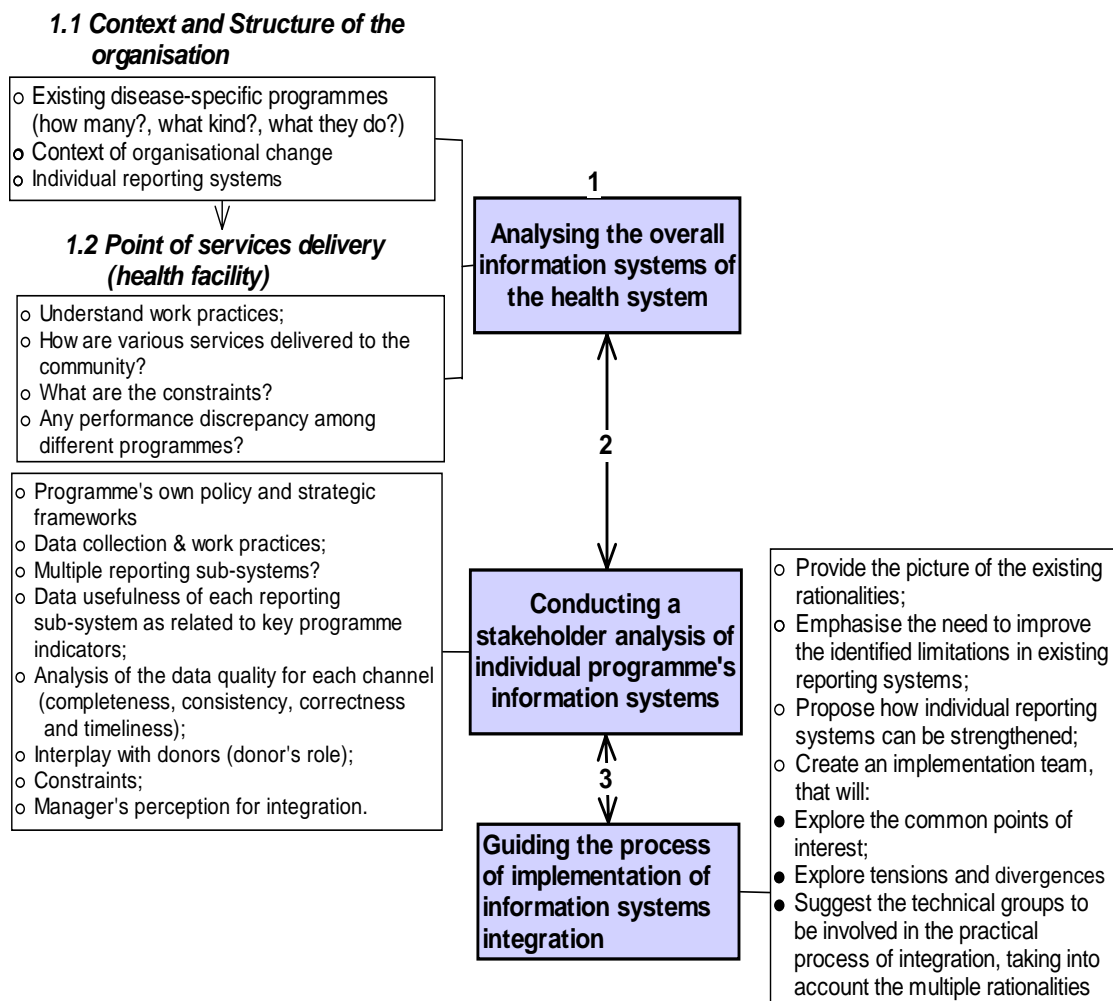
1.1 Context and Structure of the organisation

o Existing disease-specific programmes (how many?, what kind?, what they do?)
o Context of organisational change
o Individual reporting systems

1.2 Point of services delivery (health facility)

o Understand work practices;
o How are various services delivered to the community?
o What are the constraints?
o Any performance discrepancy among different programmes?

1

Analysing the overall information systems of the health system

2

o Programme's own policy and strategic frameworks
o Data collection & work practices;
o Multiple reporting sub-systems?
o Data usefulness of each reporting sub-system as related to key programme indicators;
o Analysis of the data quality for each channel (completeness, consistency, correctness and timeliness);
o Interplay with donors (donor's role);
o Constraints;
o Manager's perception for integration.

Conducting a stakeholder analysis of individual programme's information systems

3

Guiding the process of implementation of information systems integration

o Provide the picture of the existing rationalities;
o Emphasise the need to improve the identified limitations in existing reporting systems;
o Propose how individual reporting systems can be strengthened;
o Create an implementation team, that will:
● Explore the common points of interest;
● Explore tensions and divergences
● Suggest the technical groups to be involved in the practical process of integration, taking into account the multiple rationalities